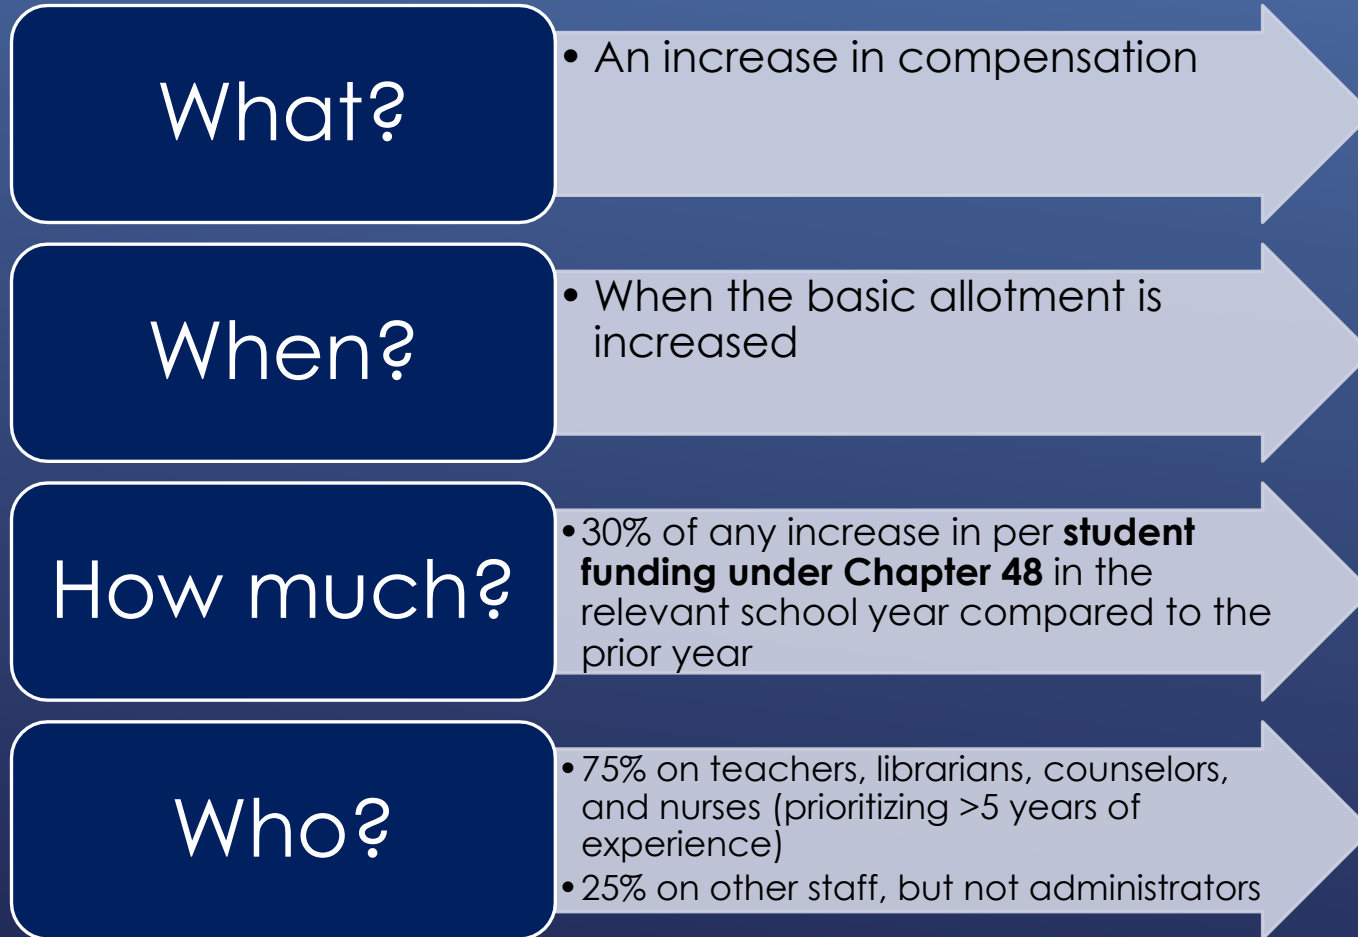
What?

• An increase in compensation

When?

• When the basic allotment is increased

How much?

• 30% of any increase in per **student funding under Chapter 48** in the relevant school year compared to the prior year

Who?

• 75% on teachers, librarians, counselors, and nurses (prioritizing >5 years of experience)
• 25% on other staff, but not administrators